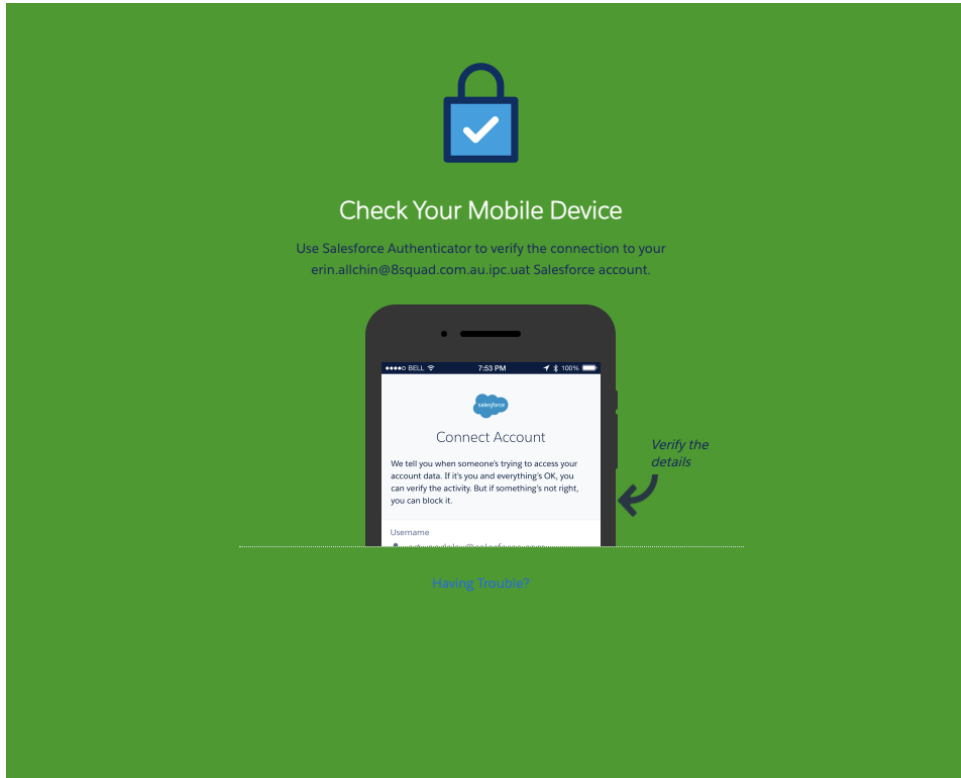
Check Your Mobile Device

Use Salesforce Authenticator to verify the connection to your erin.allchin@8squad.com.au.ipc.uat Salesforce account.

●●●●○ BELL 7:53 PM 100%

salesforce

Connect Account

We tell you when someone's trying to access your account data. If it's you and everything's OK, you can verify the activity. But if something's not right, you can block it.

Username

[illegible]

Verify the details

Having Trouble?